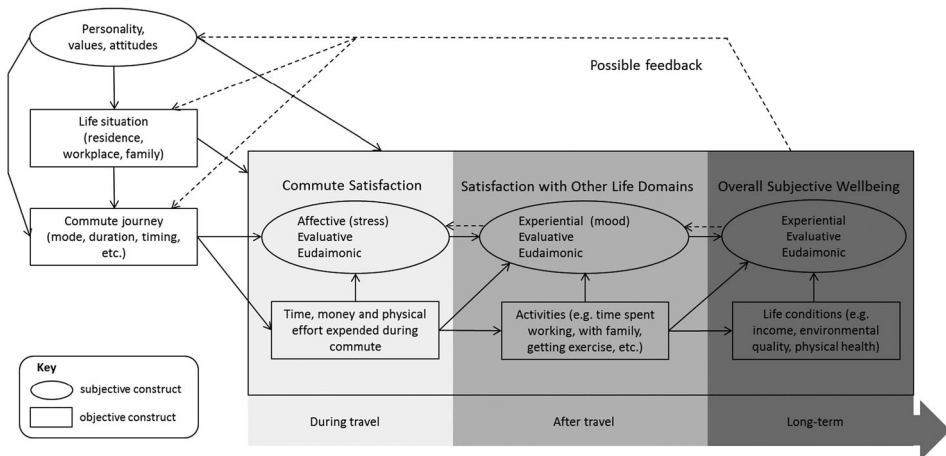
Personality, values, attitudes

Possible feedback

Life situation (residence, workplace, family)

Commute journey (mode, duration, timing, etc.)

Commute Satisfaction

Affective (stress)
Evaluative
Eudaimonic

Time, money and physical effort expended during commute

Satisfaction with Other Life Domains

Experiential (mood)
Evaluative
Eudaimonic

Activities (e.g. time spent working, with family, getting exercise, etc.)

Overall Subjective Wellbeing

Experiential
Evaluative
Eudaimonic

Life conditions (e.g. income, environmental quality, physical health)

Key
subjective construct
objective construct

During travel

After travel

Long-term